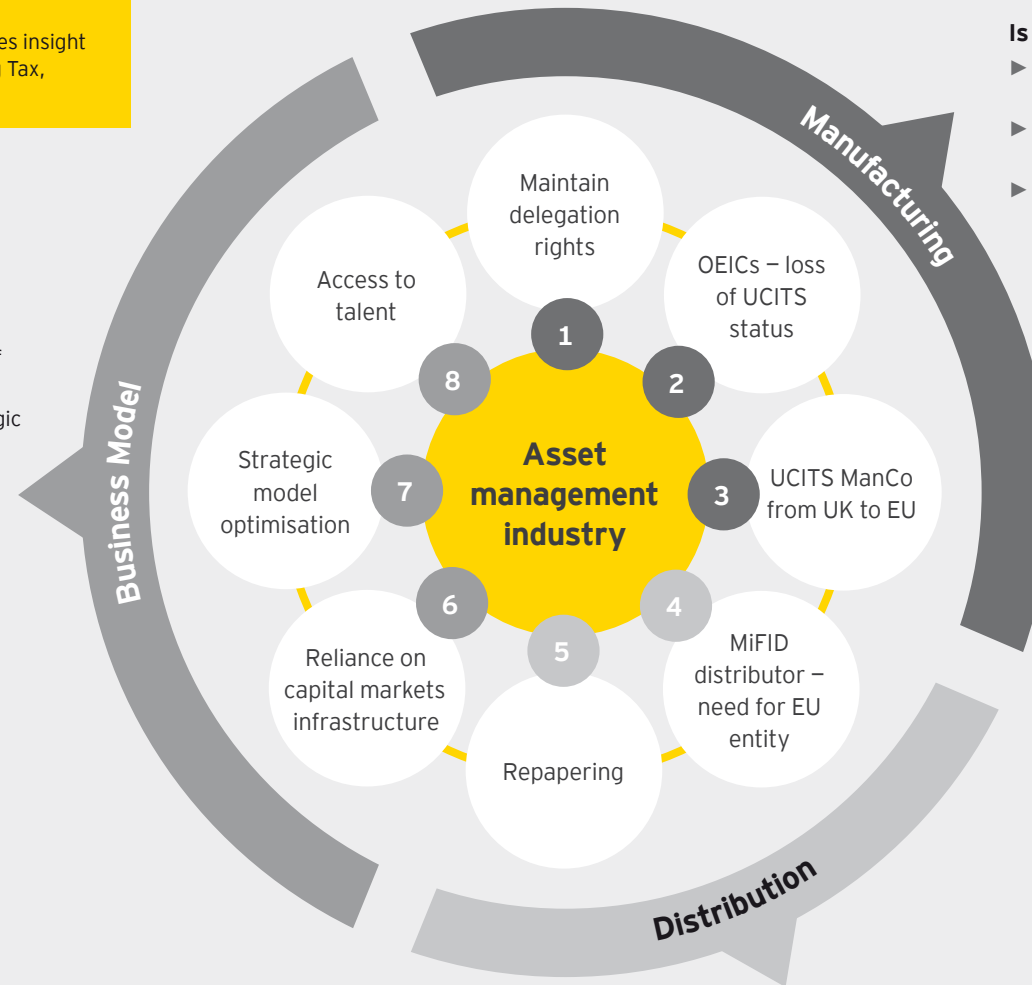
es insight
Tax,

gic

Is
►
►
►

Manufacturing

Business Model

Distribution

Asset management industry

1
Maintain delegation rights

2
OEICs — loss of UCITS status

3
UCITS ManCo from UK to EU

4
MiFID distributor — need for EU entity

5
Repapering

6
Reliance on capital markets infrastructure

7
Strategic model optimisation

8
Access to talent